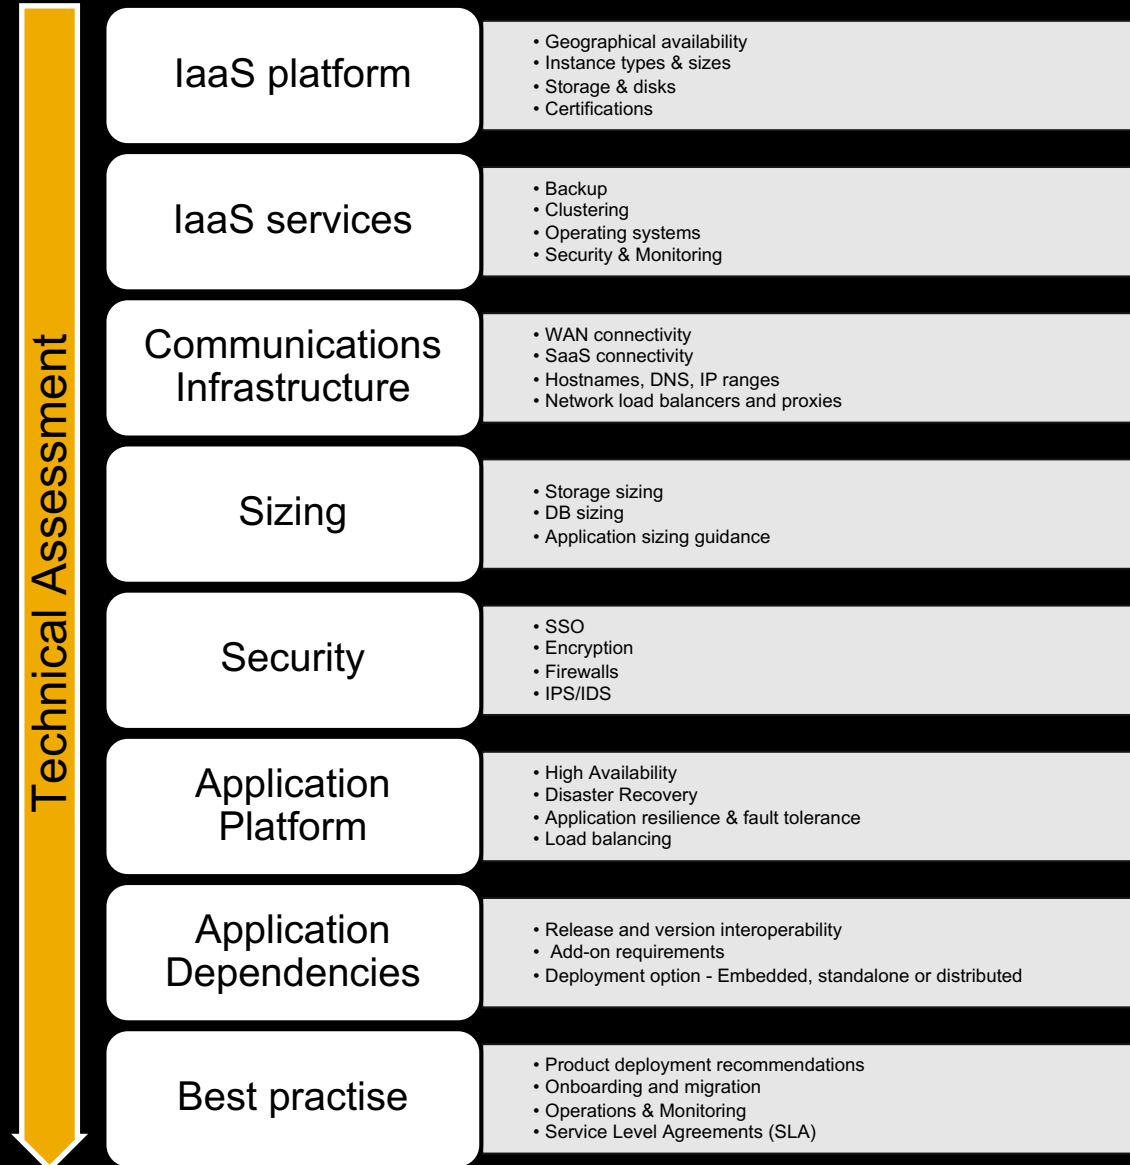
Technical Assessment

IaaS platform

• Geographical availability
• Instance types & sizes
• Storage & disks
• Certifications

IaaS services

• Backup
• Clustering
• Operating systems
• Security & Monitoring

Communications Infrastructure

• WAN connectivity
• SaaS connectivity
• Hostnames, DNS, IP ranges
• Network load balancers and proxies

Sizing

• Storage sizing
• DB sizing
• Application sizing guidance

Security

• SSO
• Encryption
• Firewalls
• IPS/IDS

Application Platform

• High Availability
• Disaster Recovery
• Application resilience & fault tolerance
• Load balancing

Application Dependencies

• Release and version interoperability
• Add-on requirements
• Deployment option - Embedded, standalone or distributed

Best practise

• Product deployment recommendations
• Onboarding and migration
• Operations & Monitoring
• Service Level Agreements (SLA)